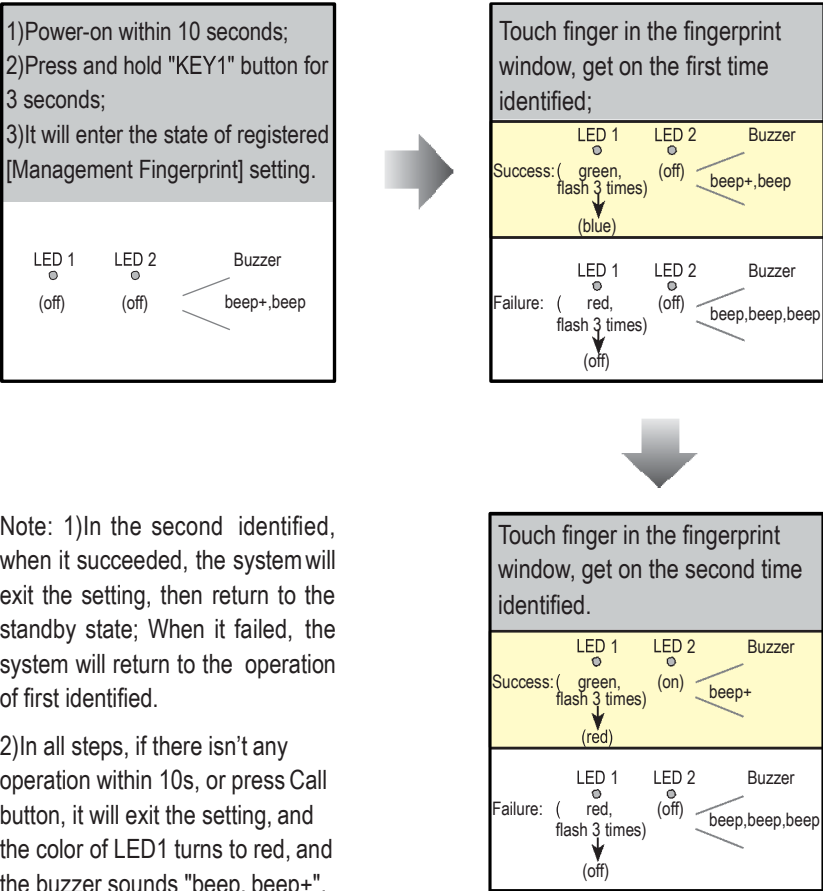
1)Power-on within 10 seconds;
2)Press and hold "KEY1" button for 3 seconds;
3)It will enter the state of registered [Management Fingerprint] setting.

LED 1 LED 2 Buzzer
(off) (off) beep+,beep

Touch finger in the fingerprint window, get on the first time identified;

LED 1 LED 2 Buzzer
Success: ( green, flash 3 times) (off) beep+,beep
(blue)

LED 1 LED 2 Buzzer
Failure: ( red, flash 3 times) (off) beep,beep,beep
(off)

Note: 1)In the second identified, when it succeeded, the system will exit the setting, then return to the standby state; When it failed, the system will return to the operation of first identified.

2)In all steps, if there isn't any operation within 10s, or press Call button, it will exit the setting, and the color of LED1 turns to red, and the buzzer sounds "beep, beep+".

Touch finger in the fingerprint window, get on the second time identified.

LED 1 LED 2 Buzzer
Success: ( green, flash 3 times) (on) beep+
(red)

LED 1 LED 2 Buzzer
Failure: ( red, flash 3 times) (off) beep,beep,beep
(off)